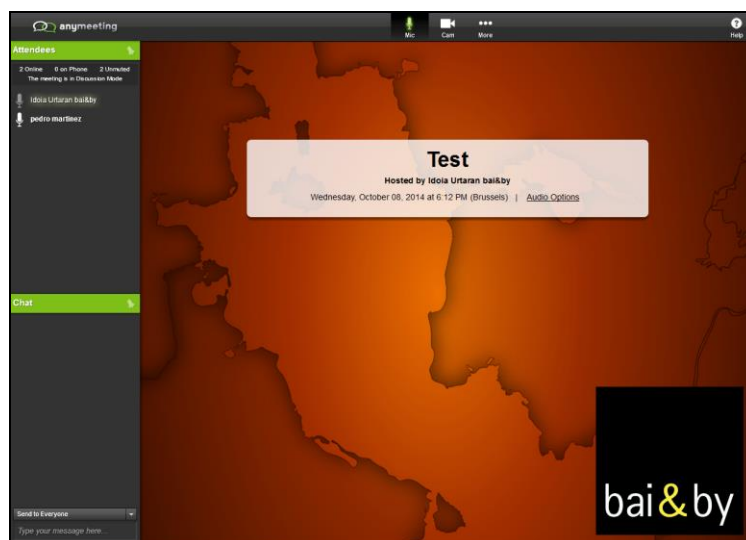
anymeeting

Mic Cam More Help

Attendees

2 Online 0 on Phone 2 Unmuted
The meeting is in Discussion Mode

Idoia Urtaran bai&by
pedro martinez

Test

Hosted by Idoia Urtaran bai&by

Wednesday, October 08, 2014 at 6:12 PM (Brussels) | Audio Options

Chat

Send to Everyone

Type your message here...

bai&by